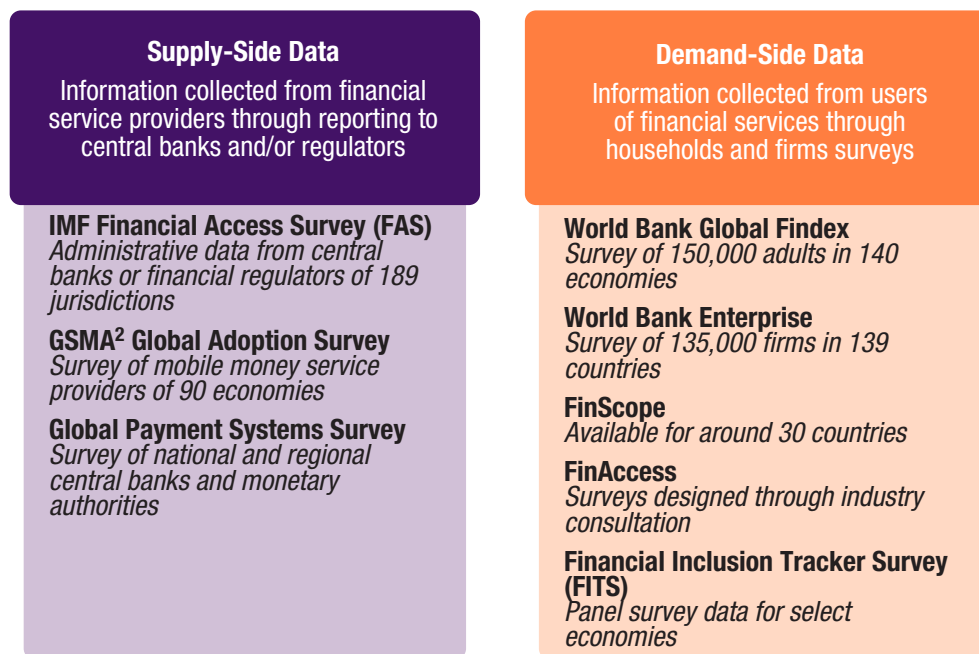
Supply-Side Data

Information collected from financial service providers through reporting to central banks and/or regulators

IMF Financial Access Survey (FAS)
*Administrative data from central banks or financial regulators of 189 jurisdictions*

GSMA$^2$ Global Adoption Survey
*Survey of mobile money service providers of 90 economies*

Global Payment Systems Survey
*Survey of national and regional central banks and monetary authorities*

Demand-Side Data

Information collected from users of financial services through households and firms surveys

World Bank Global Findex
*Survey of 150,000 adults in 140 economies*

World Bank Enterprise
*Survey of 135,000 firms in 139 countries*

FinScope
*Available for around 30 countries*

FinAccess
*Surveys designed through industry consultation*

Financial Inclusion Tracker Survey (FITS)
*Panel survey data for select economies*